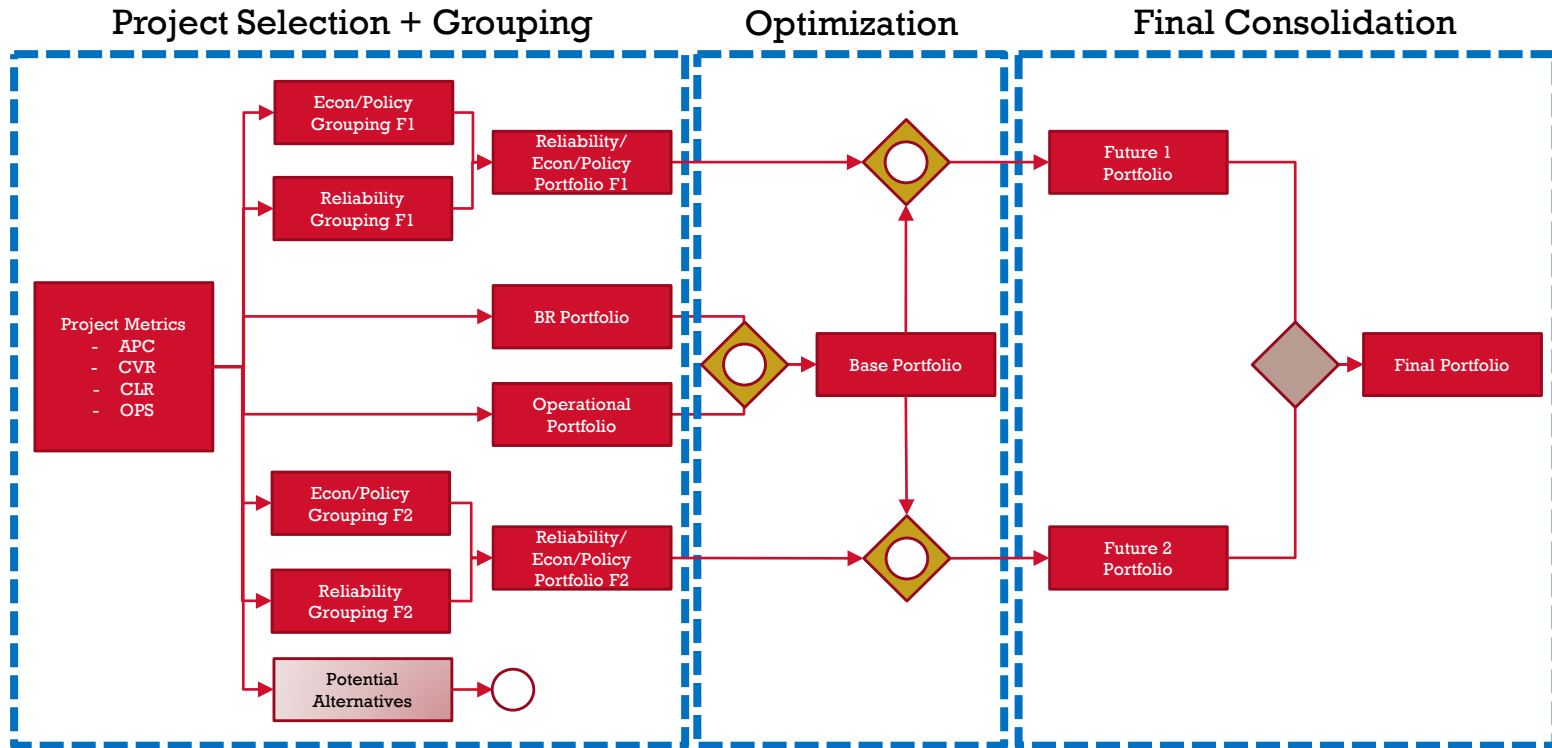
Project Selection + Grouping

Optimization

Final Consolidation

Project Metrics
- APC
- CVR
- CLR
- OPS

Econ/Policy Grouping F1

Reliability Grouping F1

Reliability/ Econ/Policy Portfolio F1

BR Portfolio

Operational Portfolio

Econ/Policy Grouping F2

Reliability Grouping F2

Reliability/ Econ/Policy Portfolio F2

Potential Alternatives

Base Portfolio

Future 1 Portfolio

Future 2 Portfolio

Final Portfolio